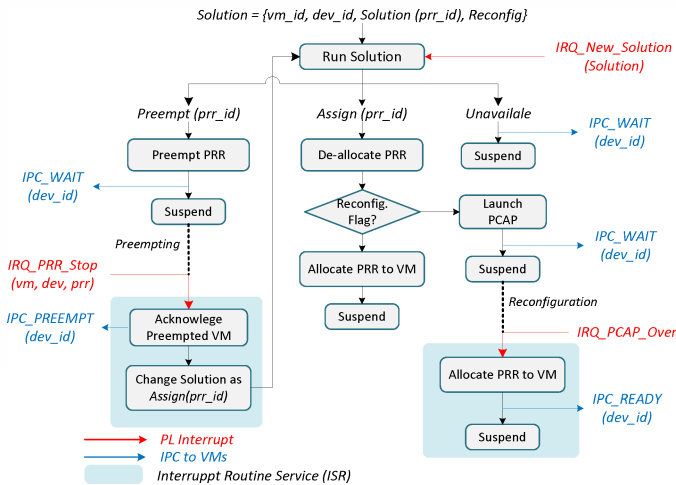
Solution = {vm_id, dev_id, Solution (prr_id), Reconfig}

Run Solution

IRQ_New_Solution (Solution)

Preempt (prr_id)

Assign (prr_id)

Unavailale

IPC_WAIT (dev_id)

Preempt PRR

De-allocate PRR

Suspend

IPC_WAIT (dev_id)

Suspend

Reconfig. Flag?

Launch PCAP

Preempting

IPC_WAIT (dev_id)

IRQ_PRR_Stop (vm, dev, prr)

Allocate PRR to VM

Suspend

Reconfiguration

IPC_PREEMPT (dev_id)

Acknowlege Preempted VM

Suspend

IRQ_PCAP_Over

Change Solution as Assign(prr_id)

Allocate PRR to VM

IPC_READY (dev_id)

Suspend

PL Interrupt

IPC to VMs

Interruppt Routine Service (ISR)